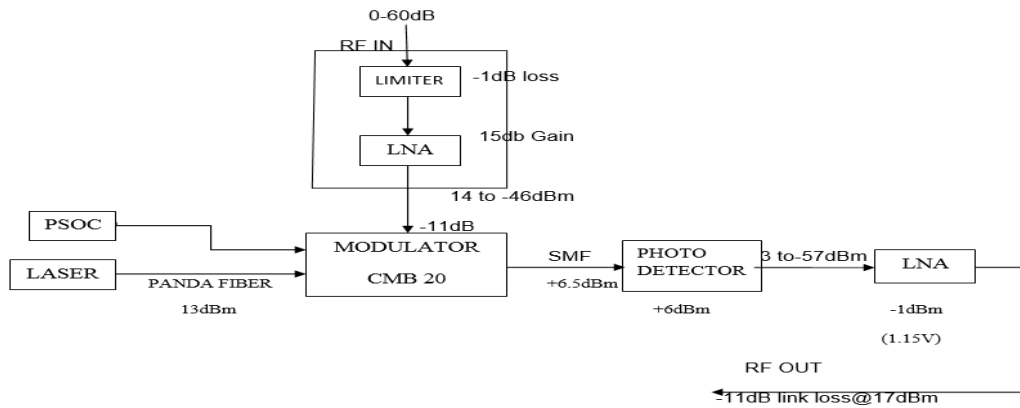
0-60dB

RF IN

LIMITER

-1dB loss

LNA

15db Gain

14 to -46dBm

-11dB

PSOC

LASER

PANDA FIBER

13dBm

MODULATOR

CMB 20

SMF

+6.5dBm

PHOTO DETECTOR

+6dBm

3 to-57dBm

LNA

-1dBm

(1.15V)

RF OUT

-11dB link loss@17dBm